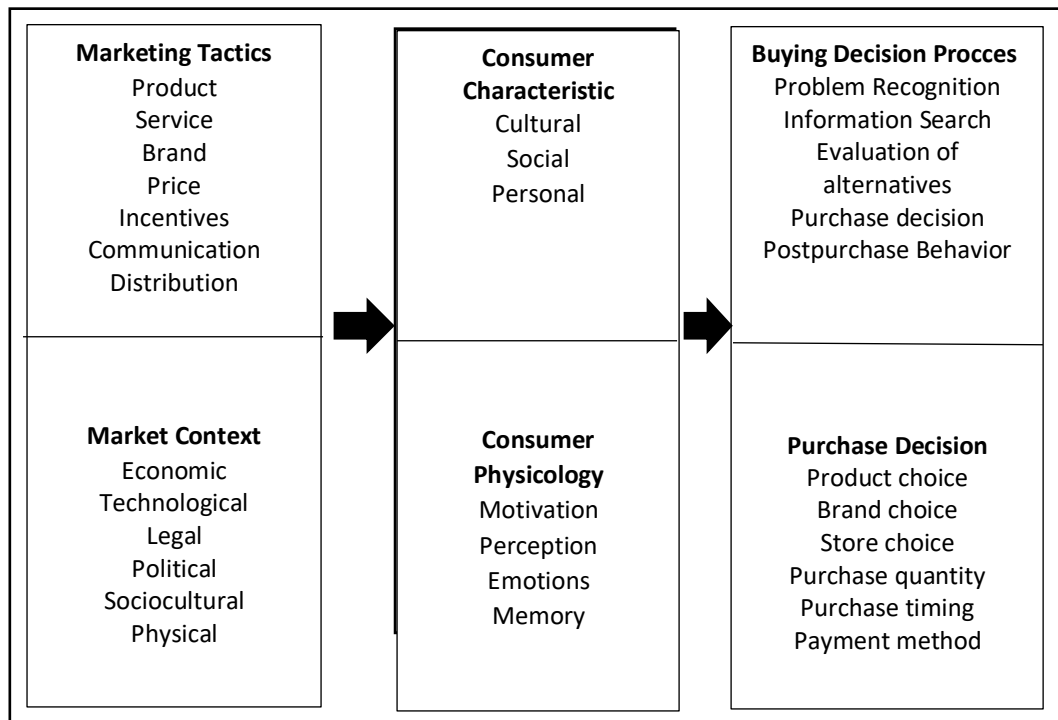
**Marketing Tactics**
Product
Service
Brand
Price
Incentives
Communication
Distribution

**Market Context**
Economic
Technological
Legal
Political
Sociocultural
Physical

**Consumer Characteristic**
Cultural
Social
Personal

**Consumer Physicology**
Motivation
Perception
Emotions
Memory

**Buying Decision Procces**
Problem Recognition
Information Search
Evaluation of alternatives
Purchase decision
Postpurchase Behavior

**Purchase Decision**
Product choice
Brand choice
Store choice
Purchase quantity
Purchase timing
Payment method